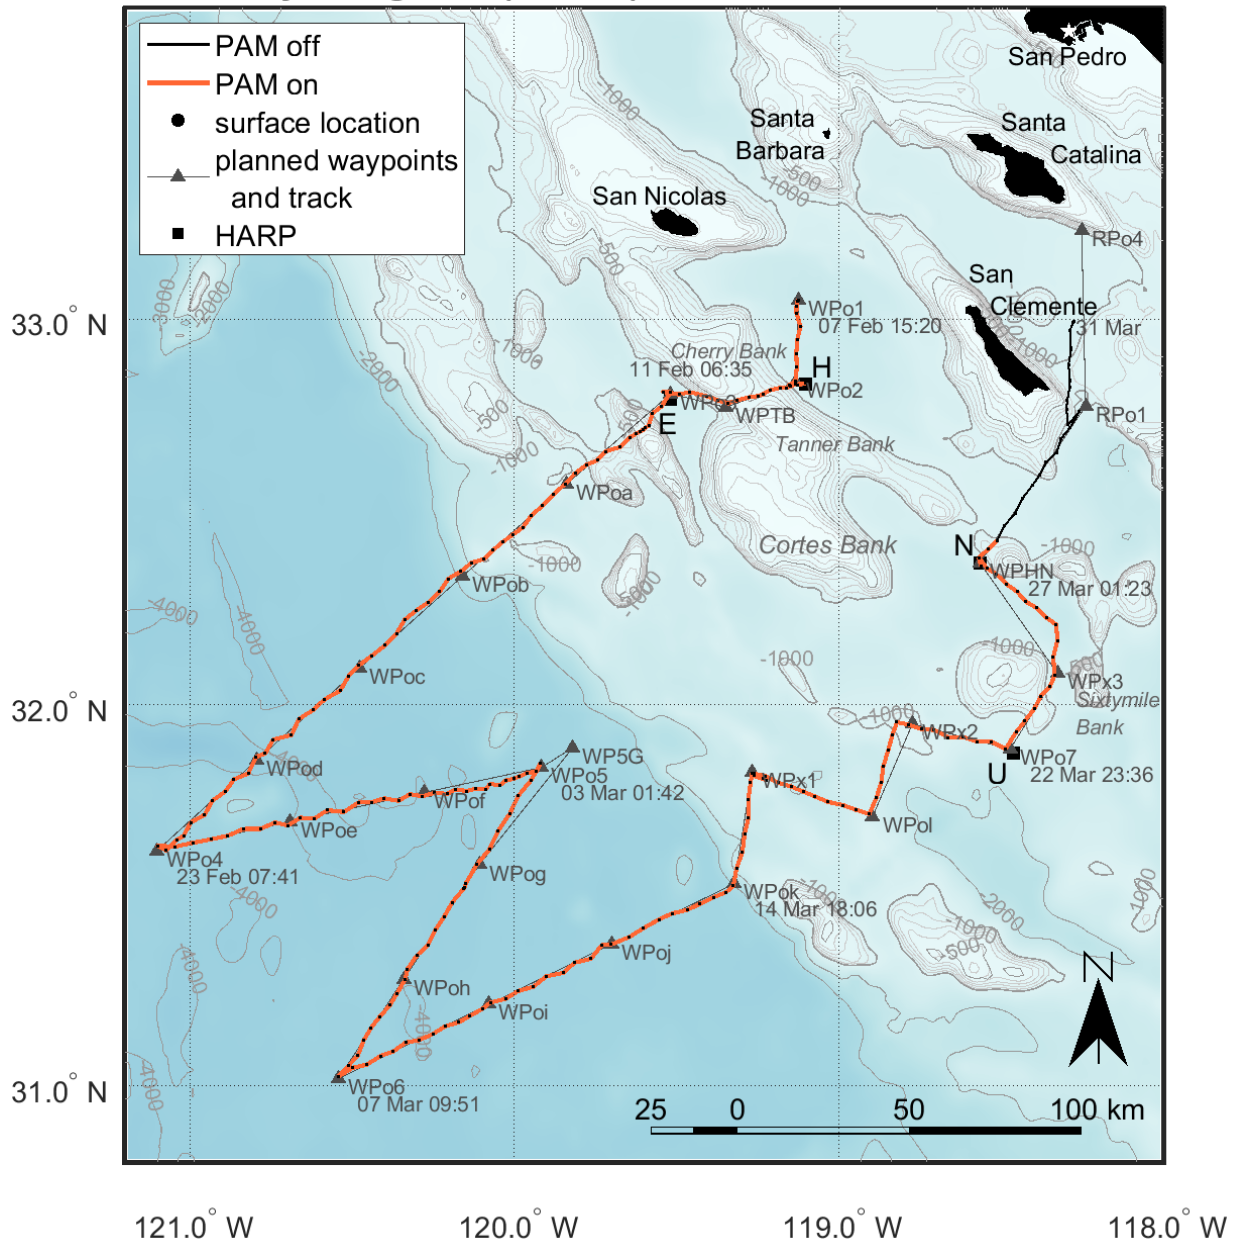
PAM off
PAM on
surface location
planned waypoints and track
HARP

San Pedro
Santa Barbara
Santa Catalina
San Nicolas
San Clemente
RPo4
WPo1
07 Feb 15:20
31 Mar
Cherry Bank
11 Feb 06:35
H
WPo2
WPo3
E
WPTB
RPo1
Tanner Bank
WPoa
Cortes Bank
N
WPHN
27 Mar 01:23
WPob
WPoc
WPx3
Sixtymile Bank
WPx2
WPo7
U
22 Mar 23:36
WPod
WP5G
WPo5
03 Mar 01:42
WPx1
WPof
WPoe
WPol
WPo4
23 Feb 07:41
WPog
WPok
14 Mar 18:06
WPoj
WPoh
WPoi
WPo6
07 Mar 09:51
N
25 0 50 100 km

1000
-1000
500
-500
2000
-2000
3000
4000
-4000
-1000
-500
-4000

33.0° N
32.0° N
31.0° N
121.0° W
120.0° W
119.0° W
118.0° W